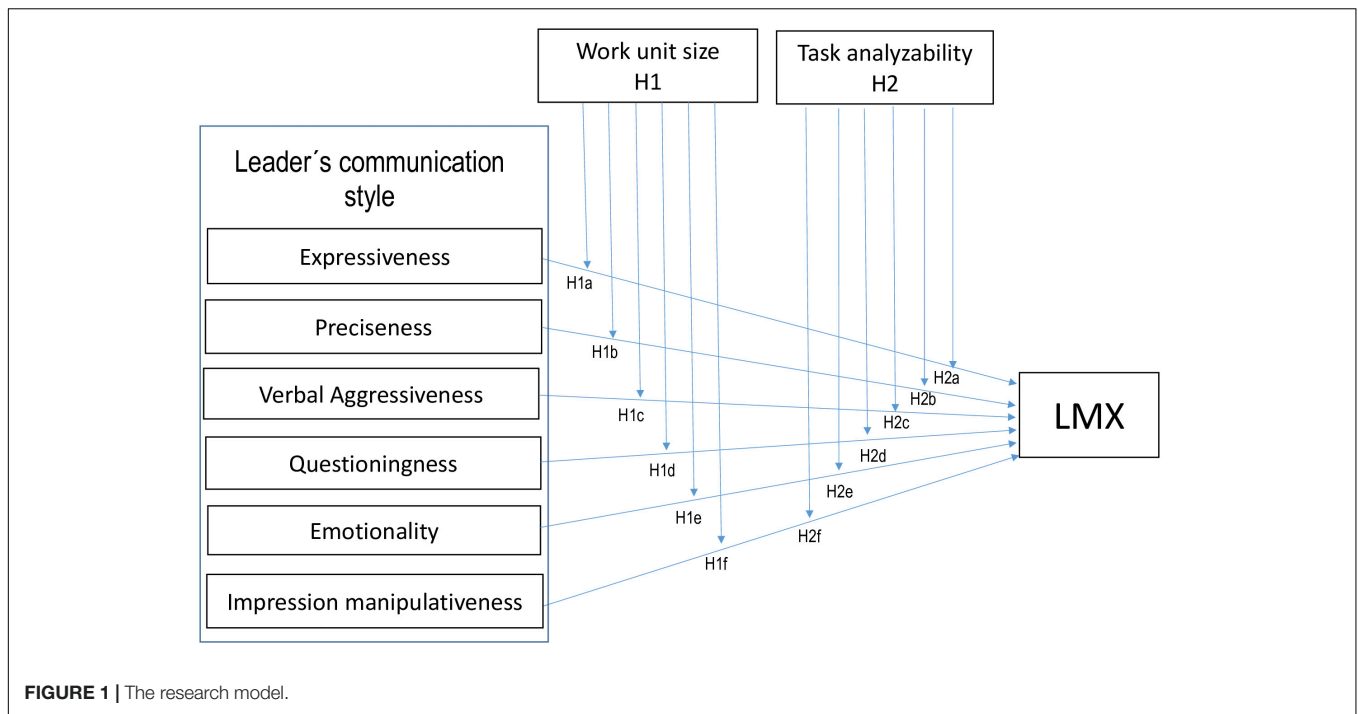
Work unit size
H1

Task analyzability
H2

Leader´s communication style

Expressiveness

Preciseness

Verbal Aggressiveness

Questioningness

Emotionality

Impression manipulativeness

H1a

H1b

H1c

H1d

H1e

H1f

H2a

H2b

H2c

H2d

H2e

H2f

LMX

FIGURE 1 | The research model.